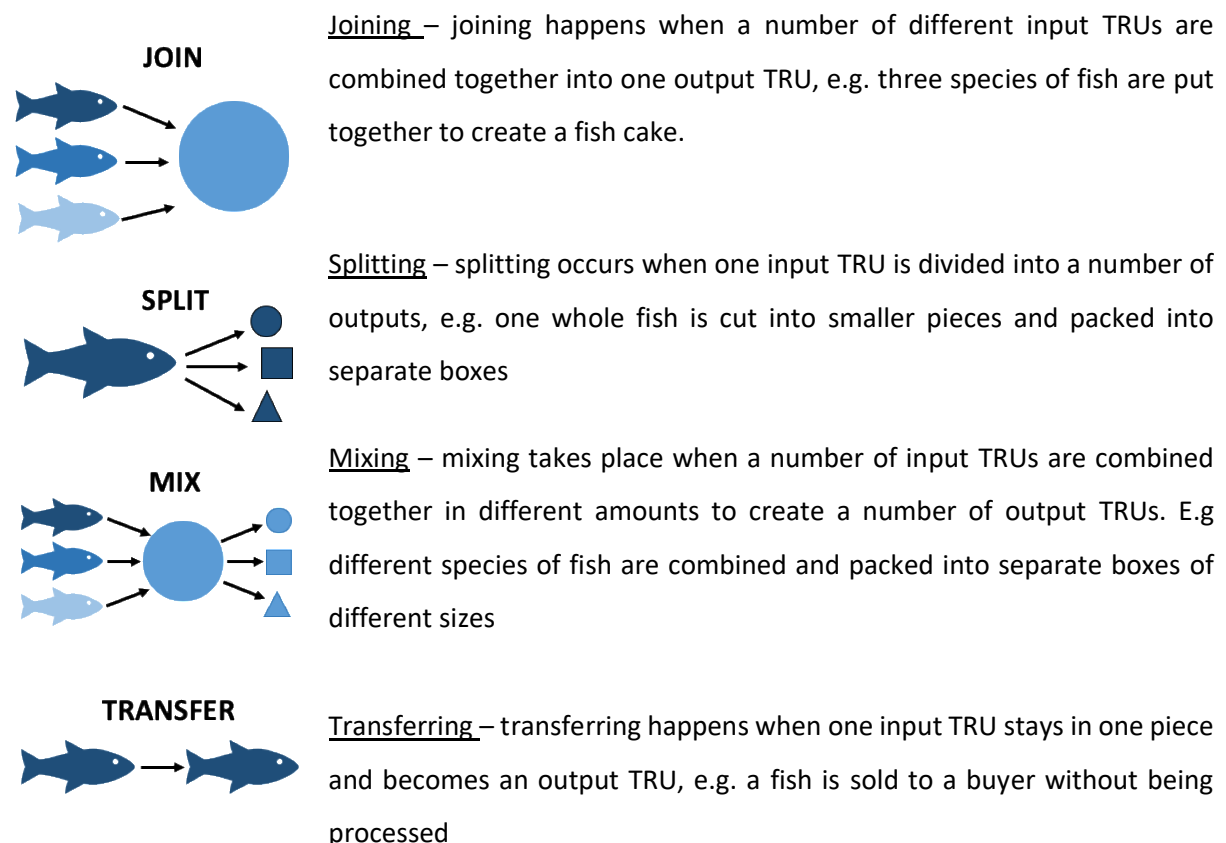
JOIN

Joining – joining happens when a number of different input TRUs are combined together into one output TRU, e.g. three species of fish are put together to create a fish cake.

SPLIT

Splitting – splitting occurs when one input TRU is divided into a number of outputs, e.g. one whole fish is cut into smaller pieces and packed into separate boxes

MIX

Mixing – mixing takes place when a number of input TRUs are combined together in different amounts to create a number of output TRUs. E.g different species of fish are combined and packed into separate boxes of different sizes

TRANSFER

Transferring – transferring happens when one input TRU stays in one piece and becomes an output TRU, e.g. a fish is sold to a buyer without being processed